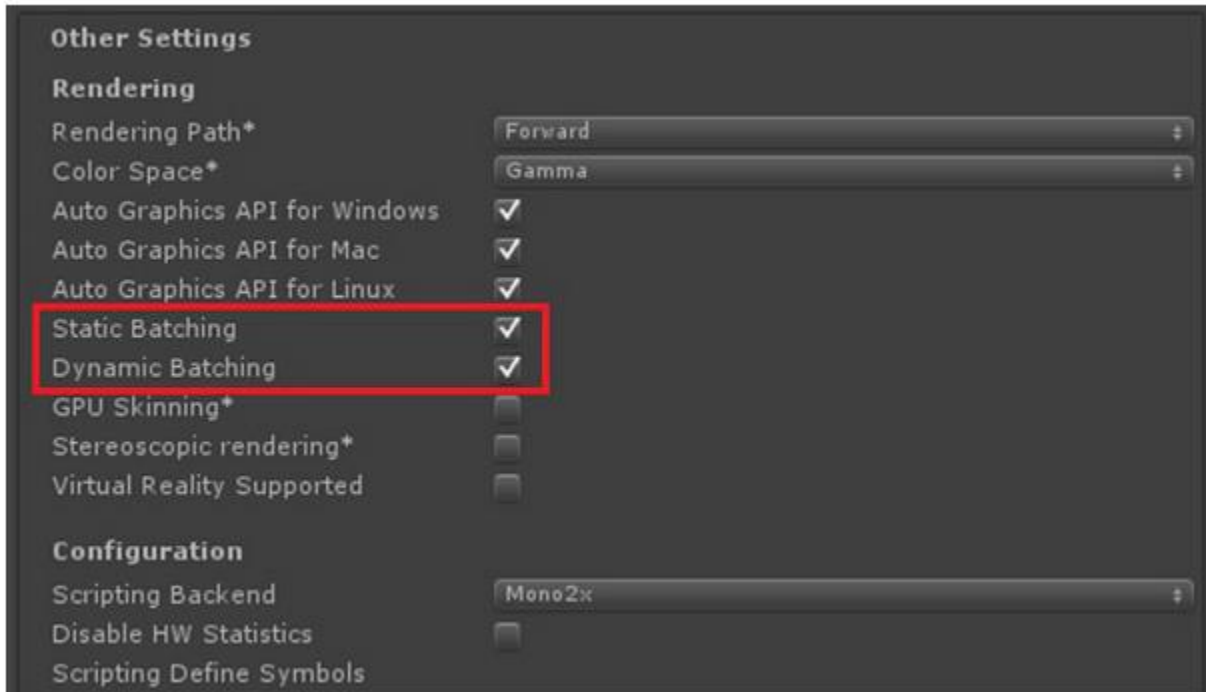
Other Settings

Rendering

Rendering Path* Forward

Color Space* Gamma

Auto Graphics API for Windows ✔

Auto Graphics API for Mac ✔

Auto Graphics API for Linux ✔

Static Batching ✔

Dynamic Batching ✔

GPU Skinning*

Stereoscopic rendering*

Virtual Reality Supported

Configuration

Scripting Backend Mono2x

Disable HW Statistics

Scripting Define Symbols